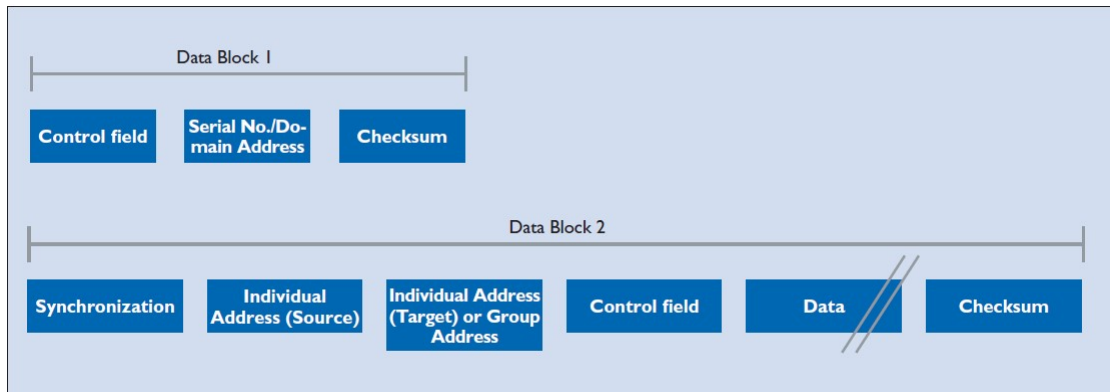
Data Block 1

Control field

Serial No./Domain Address

Checksum

Data Block 2

Synchronization

Individual Address (Source)

Individual Address (Target) or Group Address

Control field

Data

Checksum